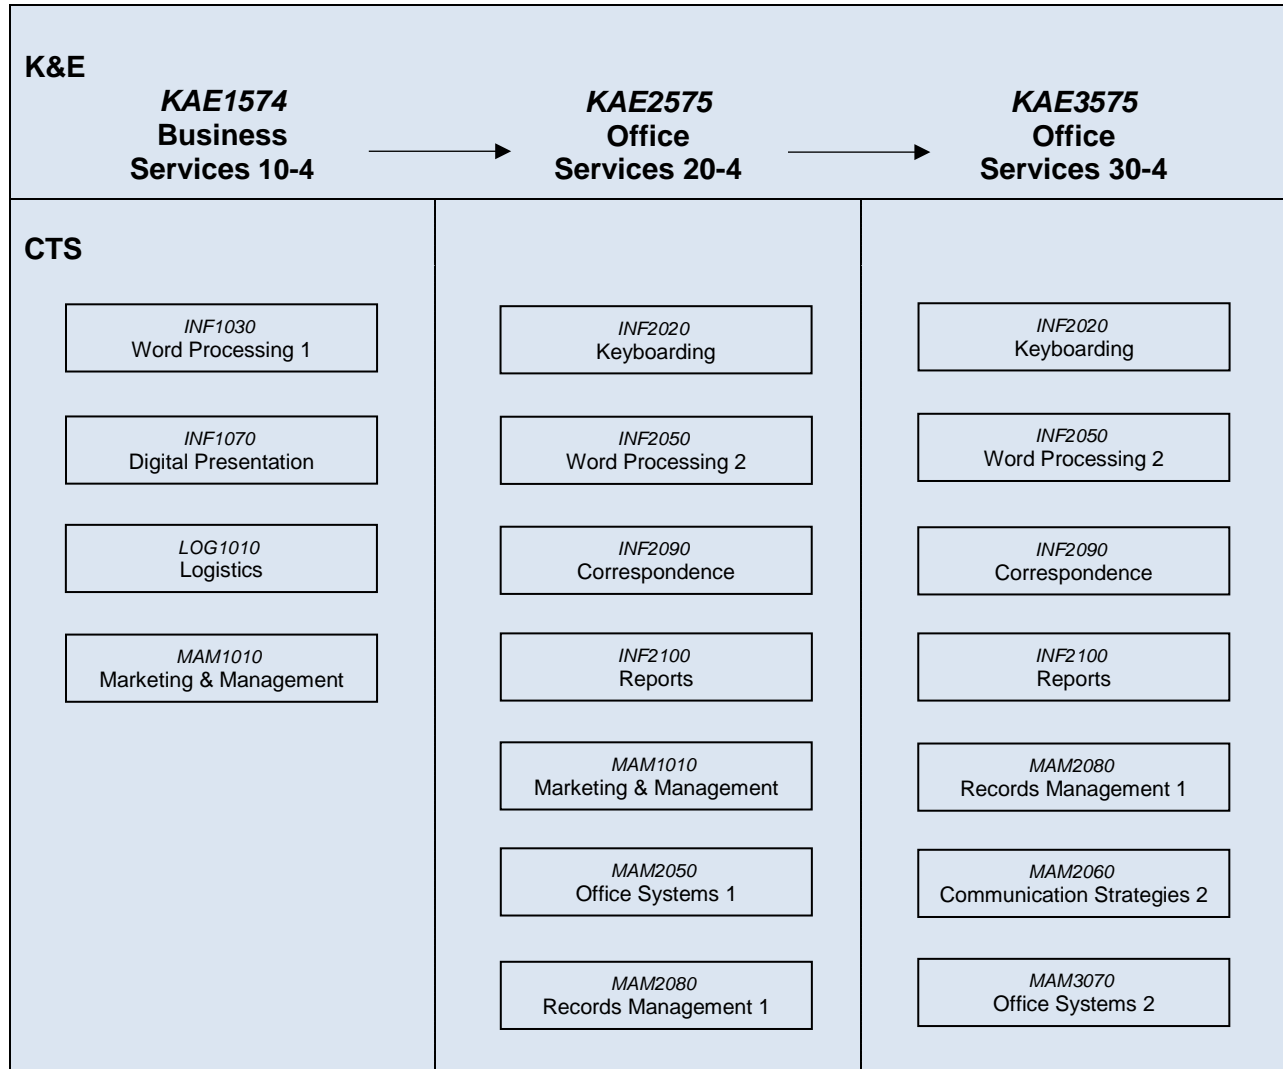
K&E

*KAE1574*
**Business Services 10-4**

*KAE2575*
**Office Services 20-4**

*KAE3575*
**Office Services 30-4**

CTS

*INF1030*
Word Processing 1

*INF1070*
Digital Presentation

*LOG1010*
Logistics

*MAM1010*
Marketing & Management

*INF2020*
Keyboarding

*INF2050*
Word Processing 2

*INF2090*
Correspondence

*INF2100*
Reports

*MAM1010*
Marketing & Management

*MAM2050*
Office Systems 1

*MAM2080*
Records Management 1

*INF2020*
Keyboarding

*INF2050*
Word Processing 2

*INF2090*
Correspondence

*INF2100*
Reports

*MAM2080*
Records Management 1

*MAM2060*
Communication Strategies 2

*MAM3070*
Office Systems 2